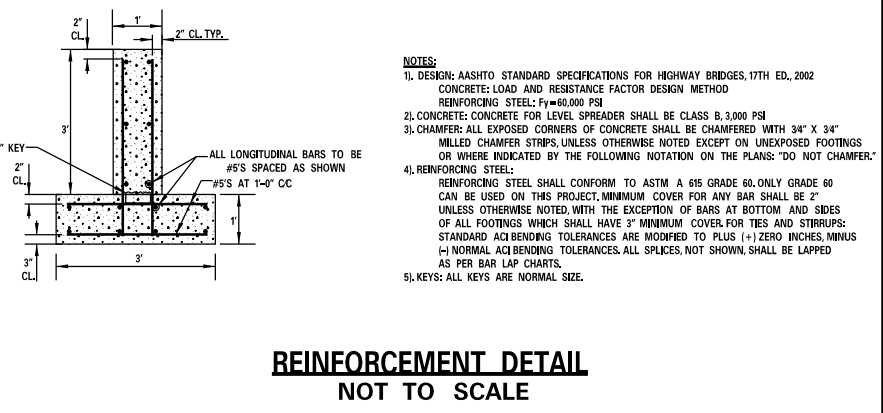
2"
CL.

1'

2" CL. TYP.

3'

" KEY

ALL LONGITUDINAL BARS TO BE #5'S SPACED AS SHOWN

2"
CL.

#5'S AT 1'-0" C/C

1'

3"
CL.

3'

NOTES:
1). DESIGN: AASHTO STANDARD SPECIFICATIONS FOR HIGHWAY BRIDGES, 17TH ED., 2002
CONCRETE: LOAD AND RESISTANCE FACTOR DESIGN METHOD
REINFORCING STEEL: Fy=60,000 PSI
2). CONCRETE: CONCRETE FOR LEVEL SPREADER SHALL BE CLASS B, 3,000 PSI
3). CHAMFER: ALL EXPOSED CORNERS OF CONCRETE SHALL BE CHAMFERED WITH 3/4" X 3/4" MILLED CHAMFER STRIPS, UNLESS OTHERWISE NOTED EXCEPT ON UNEXPOSED FOOTINGS OR WHERE INDICATED BY THE FOLLOWING NOTATION ON THE PLANS: "DO NOT CHAMFER."
4). REINFORCING STEEL:
REINFORCING STEEL SHALL CONFORM TO ASTM A 615 GRADE 60. ONLY GRADE 60 CAN BE USED ON THIS PROJECT. MINIMUM COVER FOR ANY BAR SHALL BE 2" UNLESS OTHERWISE NOTED, WITH THE EXCEPTION OF BARS AT BOTTOM AND SIDES OF ALL FOOTINGS WHICH SHALL HAVE 3" MINIMUM COVER. FOR TIES AND STIRRUPS: STANDARD ACI BENDING TOLERANCES ARE MODIFIED TO PLUS (+) ZERO INCHES, MINUS (-) NORMAL ACI BENDING TOLERANCES. ALL SPLICES, NOT SHOWN, SHALL BE LAPPED AS PER BAR LAP CHARTS.
5). KEYS: ALL KEYS ARE NORMAL SIZE.

REINFORCEMENT DETAIL
NOT TO SCALE